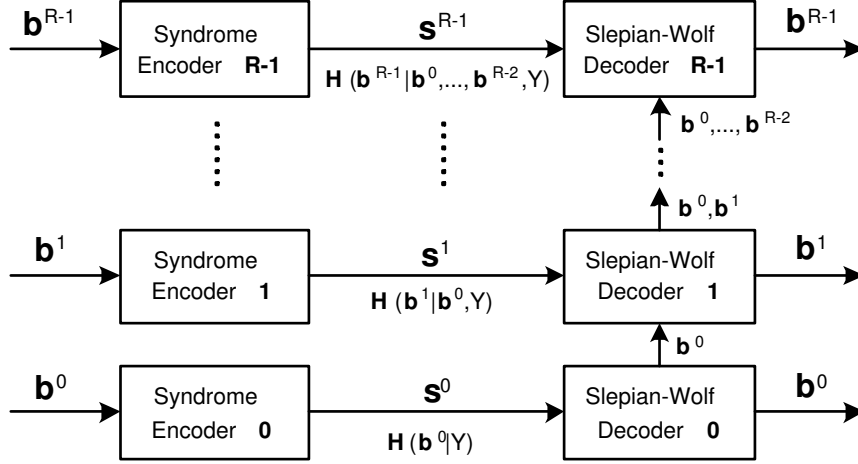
$\mathbf{b}^{R-1}$

Syndrome Encoder **R-1**

$\mathbf{s}^{R-1}$

**H** ($\mathbf{b}^{R-1}|\mathbf{b}^{0},..., \mathbf{b}^{R-2}$,Y)

Slepian-Wolf Decoder **R-1**

$\mathbf{b}^{R-1}$

$\mathbf{b}^{0},..., \mathbf{b}^{R-2}$

$\mathbf{b}^{0},\mathbf{b}^{1}$

$\mathbf{b}^{1}$

Syndrome Encoder **1**

$\mathbf{s}^{1}$

**H** ($\mathbf{b}^{1}|\mathbf{b}^{0}$,Y)

Slepian-Wolf Decoder **1**

$\mathbf{b}^{1}$

$\mathbf{b}^{0}$

$\mathbf{b}^{0}$

Syndrome Encoder **0**

$\mathbf{s}^{0}$

**H** ($\mathbf{b}^{0}$|Y)

Slepian-Wolf Decoder **0**

$\mathbf{b}^{0}$